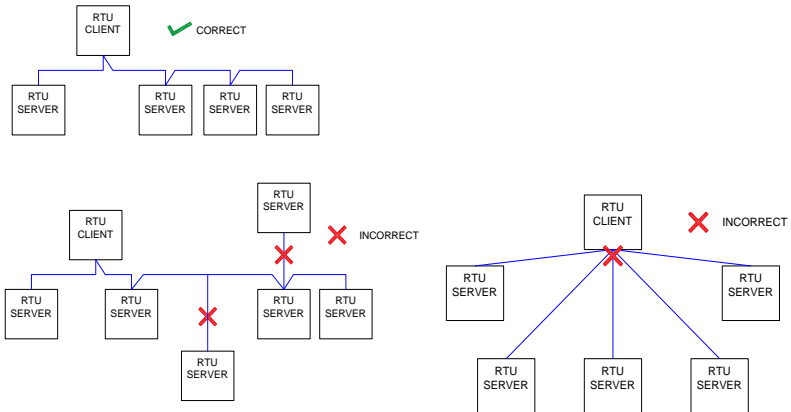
RTU CLIENT

CORRECT

RTU SERVER

RTU SERVER

RTU SERVER

RTU SERVER

RTU SERVER

INCORRECT

RTU CLIENT

RTU SERVER

RTU SERVER

RTU SERVER

RTU SERVER

RTU SERVER

RTU CLIENT

INCORRECT

RTU SERVER

RTU SERVER

RTU SERVER

RTU SERVER

RTU SERVER